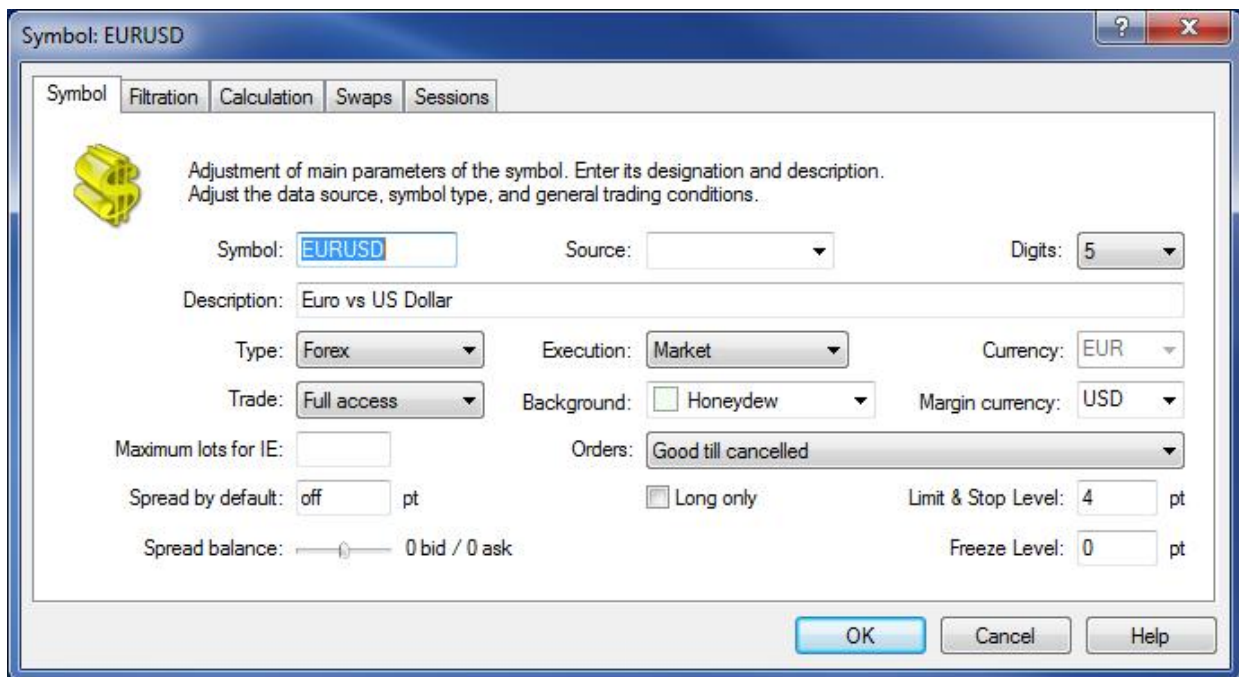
Symbol: EURUSD

?

X

Symbol | Filtration | Calculation | Swaps | Sessions

Adjustment of main parameters of the symbol. Enter its designation and description.
Adjust the data source, symbol type, and general trading conditions.

Symbol: EURUSD

Source:

Digits: 5

Description: Euro vs US Dollar

Type: Forex

Execution: Market

Currency: EUR

Trade: Full access

Background: Honeydew

Margin currency: USD

Maximum lots for IE:

Orders: Good till cancelled

Spread by default: off pt

Long only

Limit & Stop Level: 4 pt

Spread balance: 0 bid / 0 ask

Freeze Level: 0 pt

OK

Cancel

Help